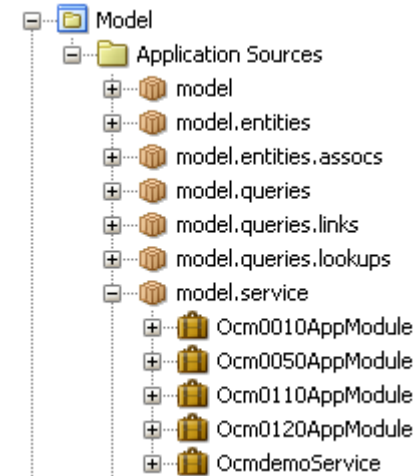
Model
Application Sources
model
model.entities
model.entities.assocs
model.queries
model.queries.links
model.queries.lookups
model.service
Ocm0010AppModule
Ocm0050AppModule
Ocm0110AppModule
Ocm0120AppModule
OcmdemoService